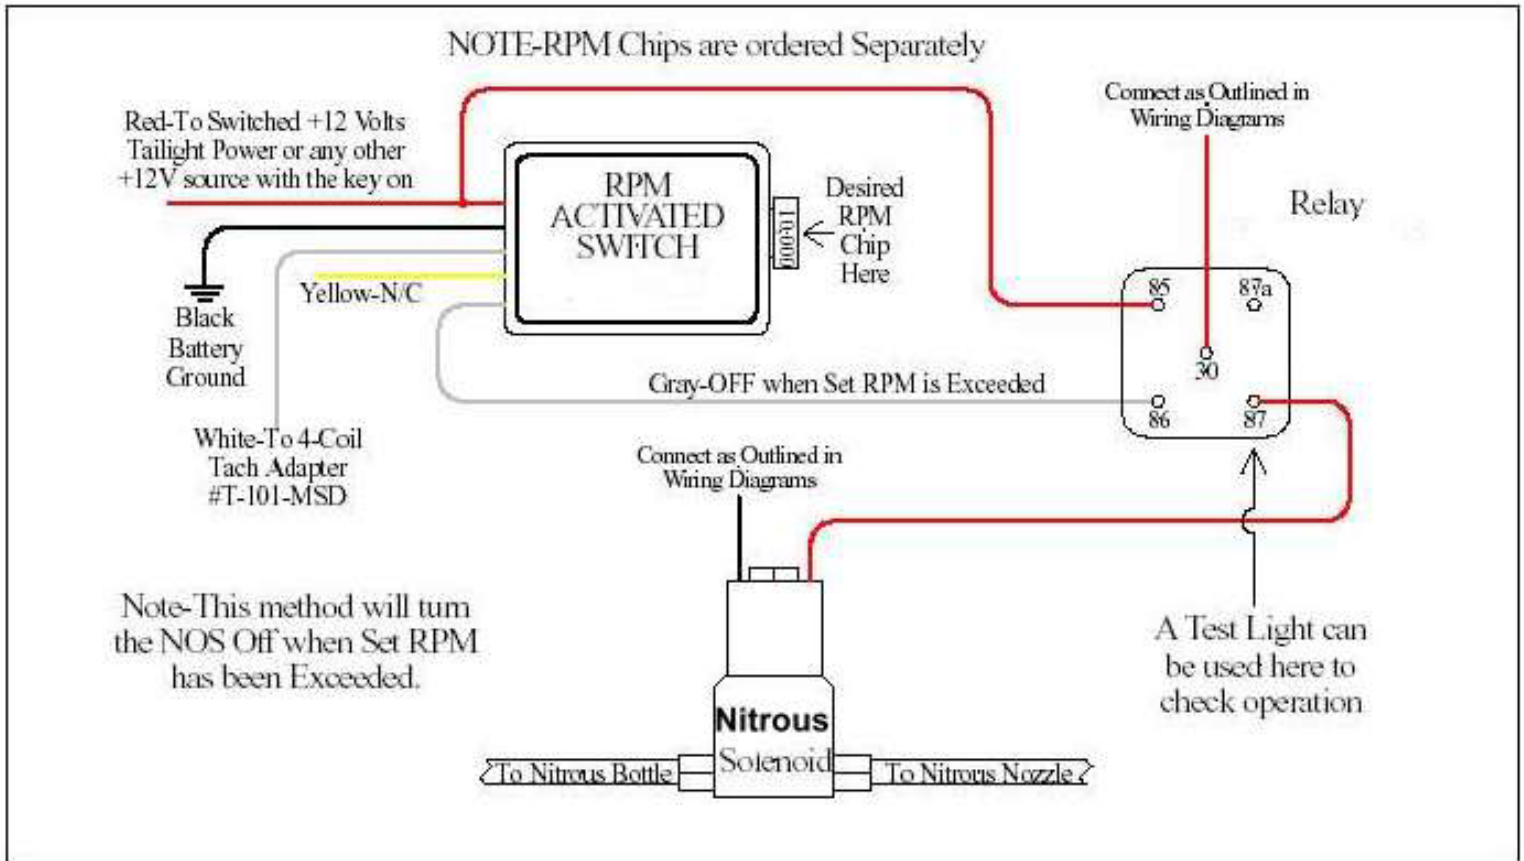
NOTE-RPM Chips are ordered Separately

Red-To Switched +12 Volts Tailight Power or any other +12V source with the key on

RPM ACTIVATED SWITCH

Desired RPM Chip Here

Connect as Outlined in Wiring Diagrams

Relay

Yellow-N/C

Black Battery Ground

85

87a

30

86

87

Gray-OFF when Set RPM is Exceeded

White-To 4-Coil Tach Adapter #T-101-MSD

Connect as Outlined in Wiring Diagrams

Note-This method will turn the NOS Off when Set RPM has been Exceeded.

A Test Light can be used here to check operation

Nitrous Solenoid

To Nitrous Bottle

To Nitrous Nozzle